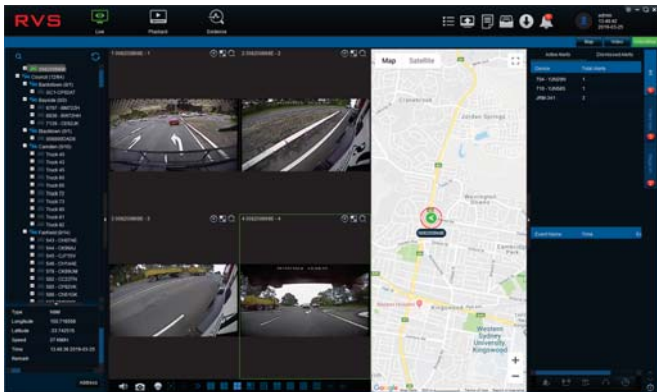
RVS

Live

Playback

Evidence

admin

Map

Satellite

Active Alerts

Dismissed Alerts

Device

Total Alerts

T04 - 1240200

T10 - 1240265

JRM-341

1

2

2

Event Name

Time

Western Sydney University Kingswood

Type

Longitude

Latitude

Speed

Time

Remark

Address

Truck 43

Truck 44

Truck 45

Truck 63

Truck 65

Truck 72

Truck 73

Truck 80

Truck 81

Truck 82

Google